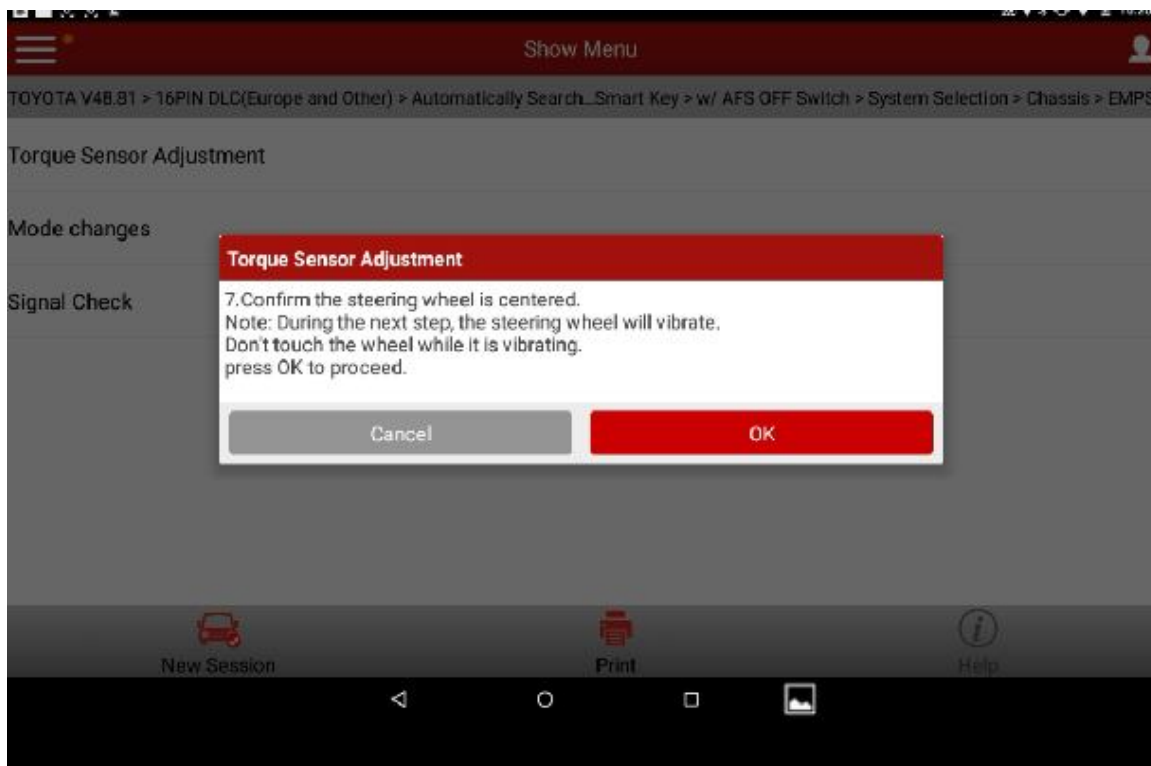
Show Menu

TOYOTA V48.81 > 16PIN DLC(Europe and Other) > Automatically Search...Smart Key > w/ AFS OFF Switch > System Selection > Chassis > EMPS

Torque Sensor Adjustment

Mode changes

Signal Check

Torque Sensor Adjustment

7.Confirm the steering wheel is centered.
Note: During the next step, the steering wheel will vibrate.
Don't touch the wheel while it is vibrating.
press OK to proceed.

Cancel

OK

New Session

Print

Help